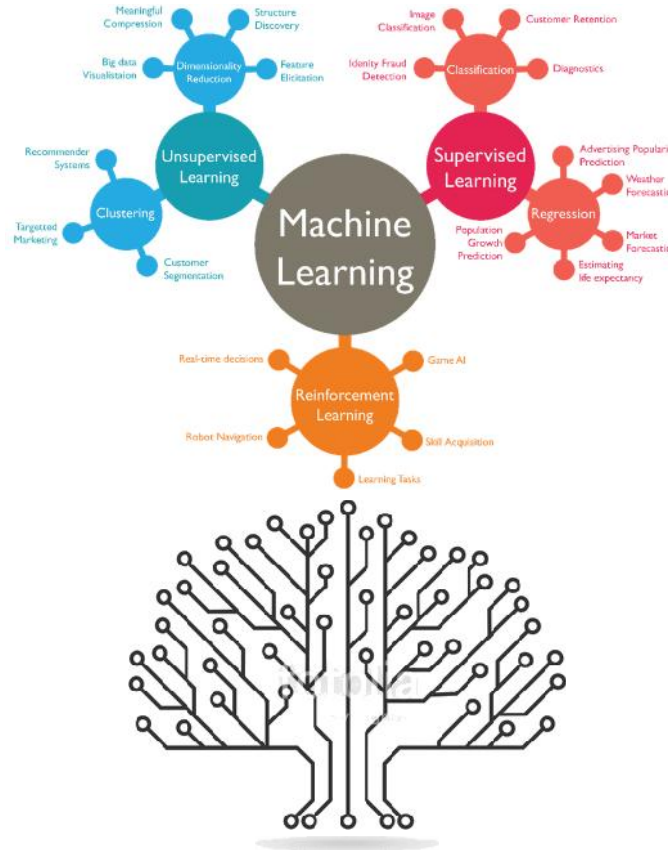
Machine Learning

Unsupervised Learning

Dimensionality Reduction

Meaningful Compression

Structure Discovery

Big data Visualisation

Feature Elicitation

Clustering

Recommender Systems

Targetted Marketing

Customer Segmentation

Supervised Learning

Classification

Image Classification

Customer Retention

Idenity Fraud Detection

Diagnostics

Regression

Advertising Populari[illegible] Prediction

Weather Forecasti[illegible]

Population Growth Prediction

Market Forecasti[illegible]

Estimating life expectancy

Reinforcement Learning

Real-time decisions

Game AI

Robot Navigation

Skill Acquisition

Learning Tasks

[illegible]